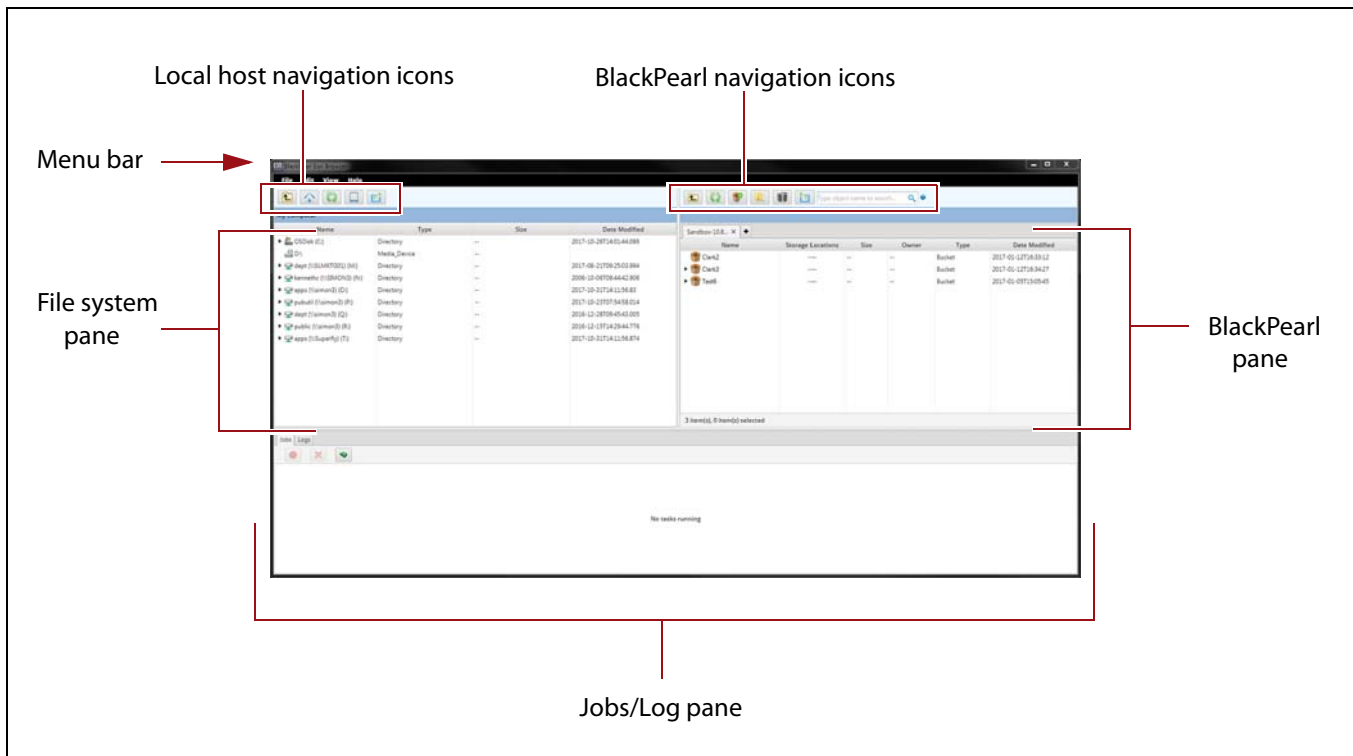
Local host navigation icons

BlackPearl navigation icons

Menu bar

File system pane

BlackPearl pane

Jobs/Log pane

File Edit View Help

Type object name to search...

| Name | Type | Size | Date Modified |
|---|---|---|---|
| OSDisk (C:) | Directory | -- | 2017-10-26T14:01:44.098 |
| D:\ | Media_Device | | |
| dept (\\SLMKT001) (M:) | Directory | -- | 2017-08-21T09:25:03.984 |
| kennethc (\\SR4ON3) (N:) | Directory | -- | 2008-10-06T09:44:42.906 |
| apps (\\simon3) (O:) | Directory | -- | 2017-10-31T14:11:56.83 |
| pubutil (\\simon3) (P:) | Directory | -- | 2017-10-23T07:54:58.014 |
| dept (\\simon3) (Q:) | Directory | -- | 2016-12-28T09:45:43.005 |
| public (\\simon3) (R:) | Directory | -- | 2016-12-13T14:29:44.776 |
| apps (\\Superfly) (T:) | Directory | -- | 2017-10-31T14:11:56.874 |

Sandbox-10.8... ×

| Name | Storage Locations | Size | Owner | Type | Date Modified |
|---|---|---|---|---|---|
| Clark2 | ---- | -- | -- | Bucket | 2017-01-12T16:33:12 |
| Clark3 | ---- | -- | -- | Bucket | 2017-01-12T16:34:27 |
| Test6 | ---- | -- | -- | Bucket | 2017-01-05T15:05:45 |

3 item(s), 0 item(s) selected

Jobs Logs

No tasks running